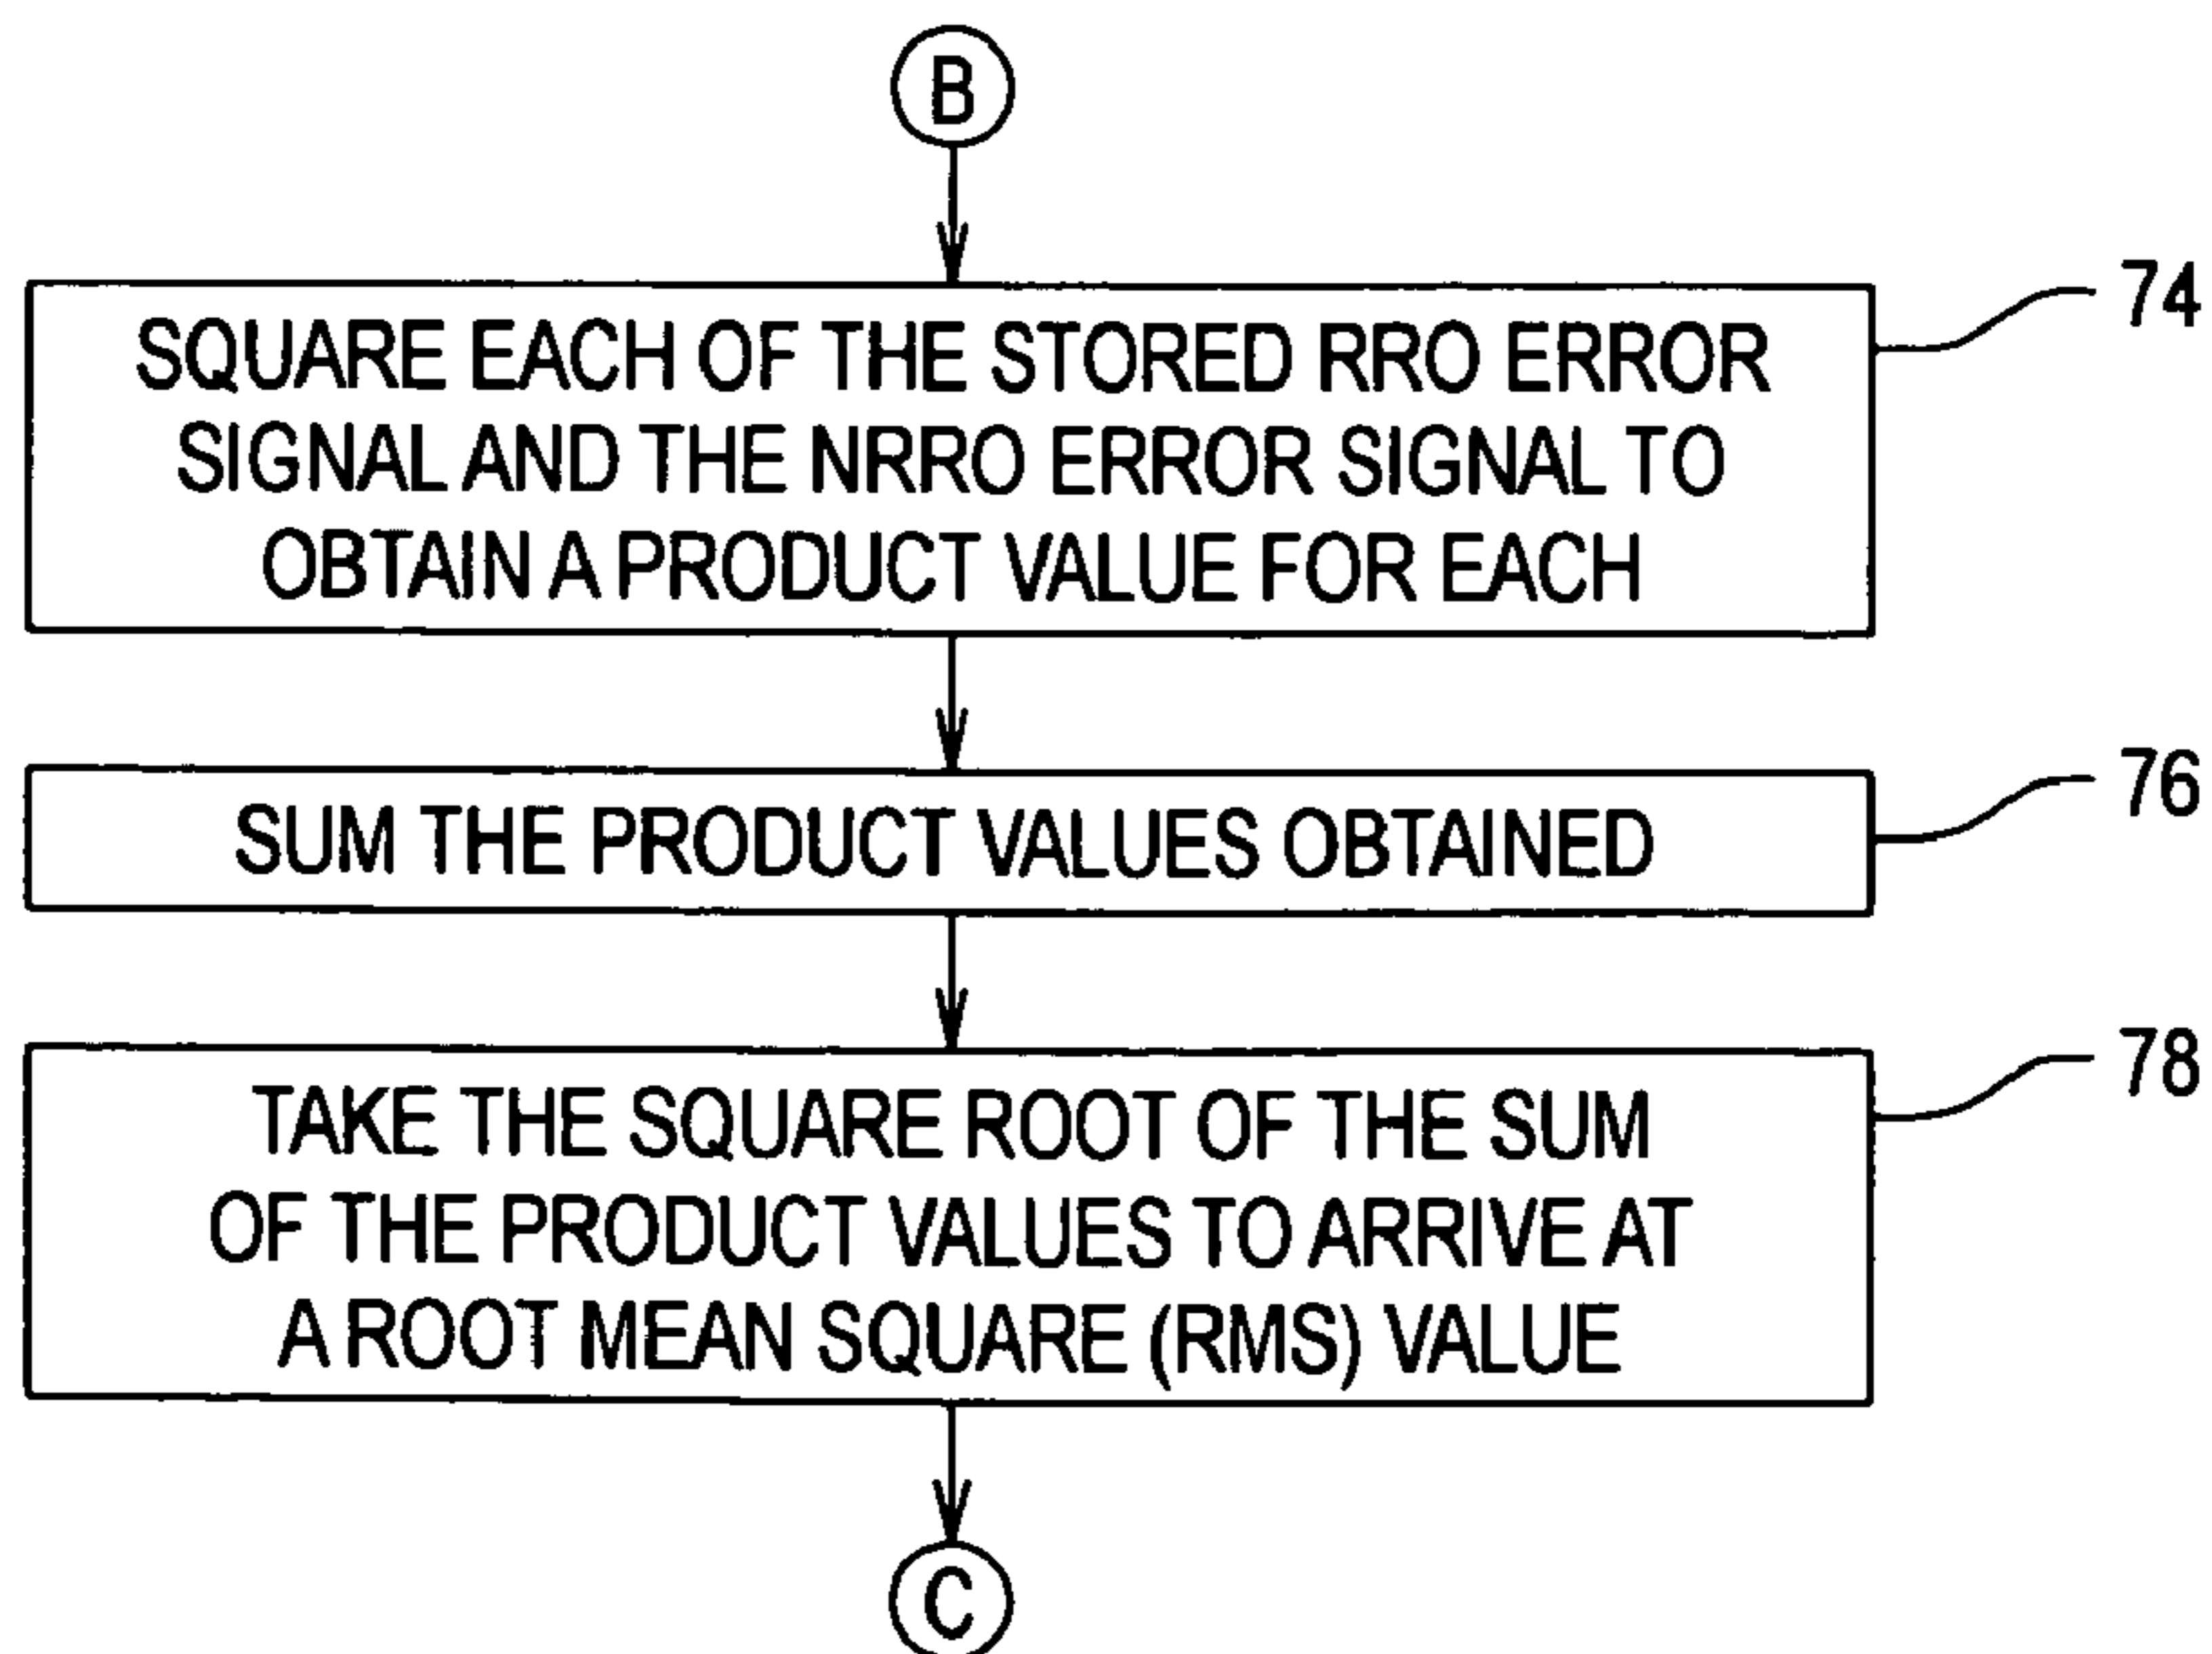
B

SQUARE EACH OF THE STORED RRO ERROR SIGNAL AND THE NRRO ERROR SIGNAL TO OBTAIN A PRODUCT VALUE FOR EACH

74

SUM THE PRODUCT VALUES OBTAINED

76

TAKE THE SQUARE ROOT OF THE SUM OF THE PRODUCT VALUES TO ARRIVE AT A ROOT MEAN SQUARE (RMS) VALUE

78

C